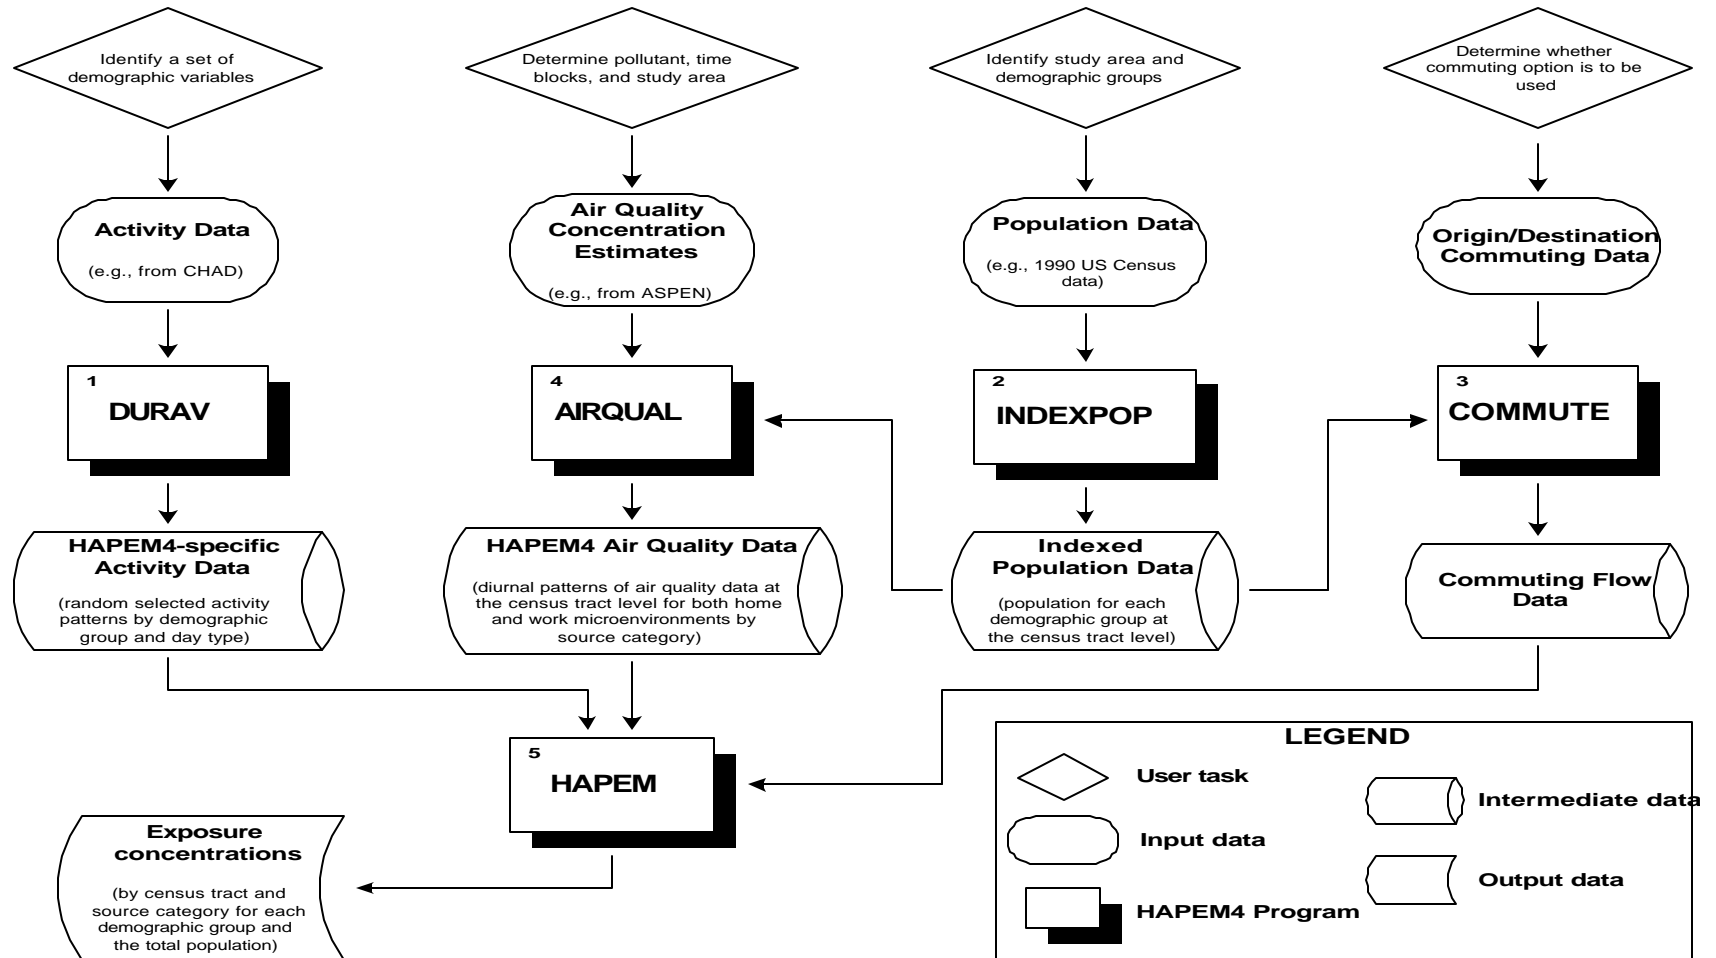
Identify a set of demographic variables

Determine pollutant, time blocks, and study area

Identify study area and demographic groups

Determine whether commuting option is to be used

Activity Data

(e.g., from CHAD)

Air Quality Concentration Estimates

(e.g., from ASPEN)

Population Data

(e.g., 1990 US Census data)

Origin/Destination Commuting Data

1
DURAV

4
AIRQUAL

2
INDEXPOP

3
COMMUTE

HAPEM4-specific Activity Data

(random selected activity patterns by demographic group and day type)

HAPEM4 Air Quality Data

(diurnal patterns of air quality data at the census tract level for both home and work microenvironments by source category)

Indexed Population Data

(population for each demographic group at the census tract level)

Commuting Flow Data

5
HAPEM

Exposure concentrations

(by census tract and source category for each demographic group and the total population)

LEGEND

User task

Intermediate data

Input data

Output data

HAPEM4 Program